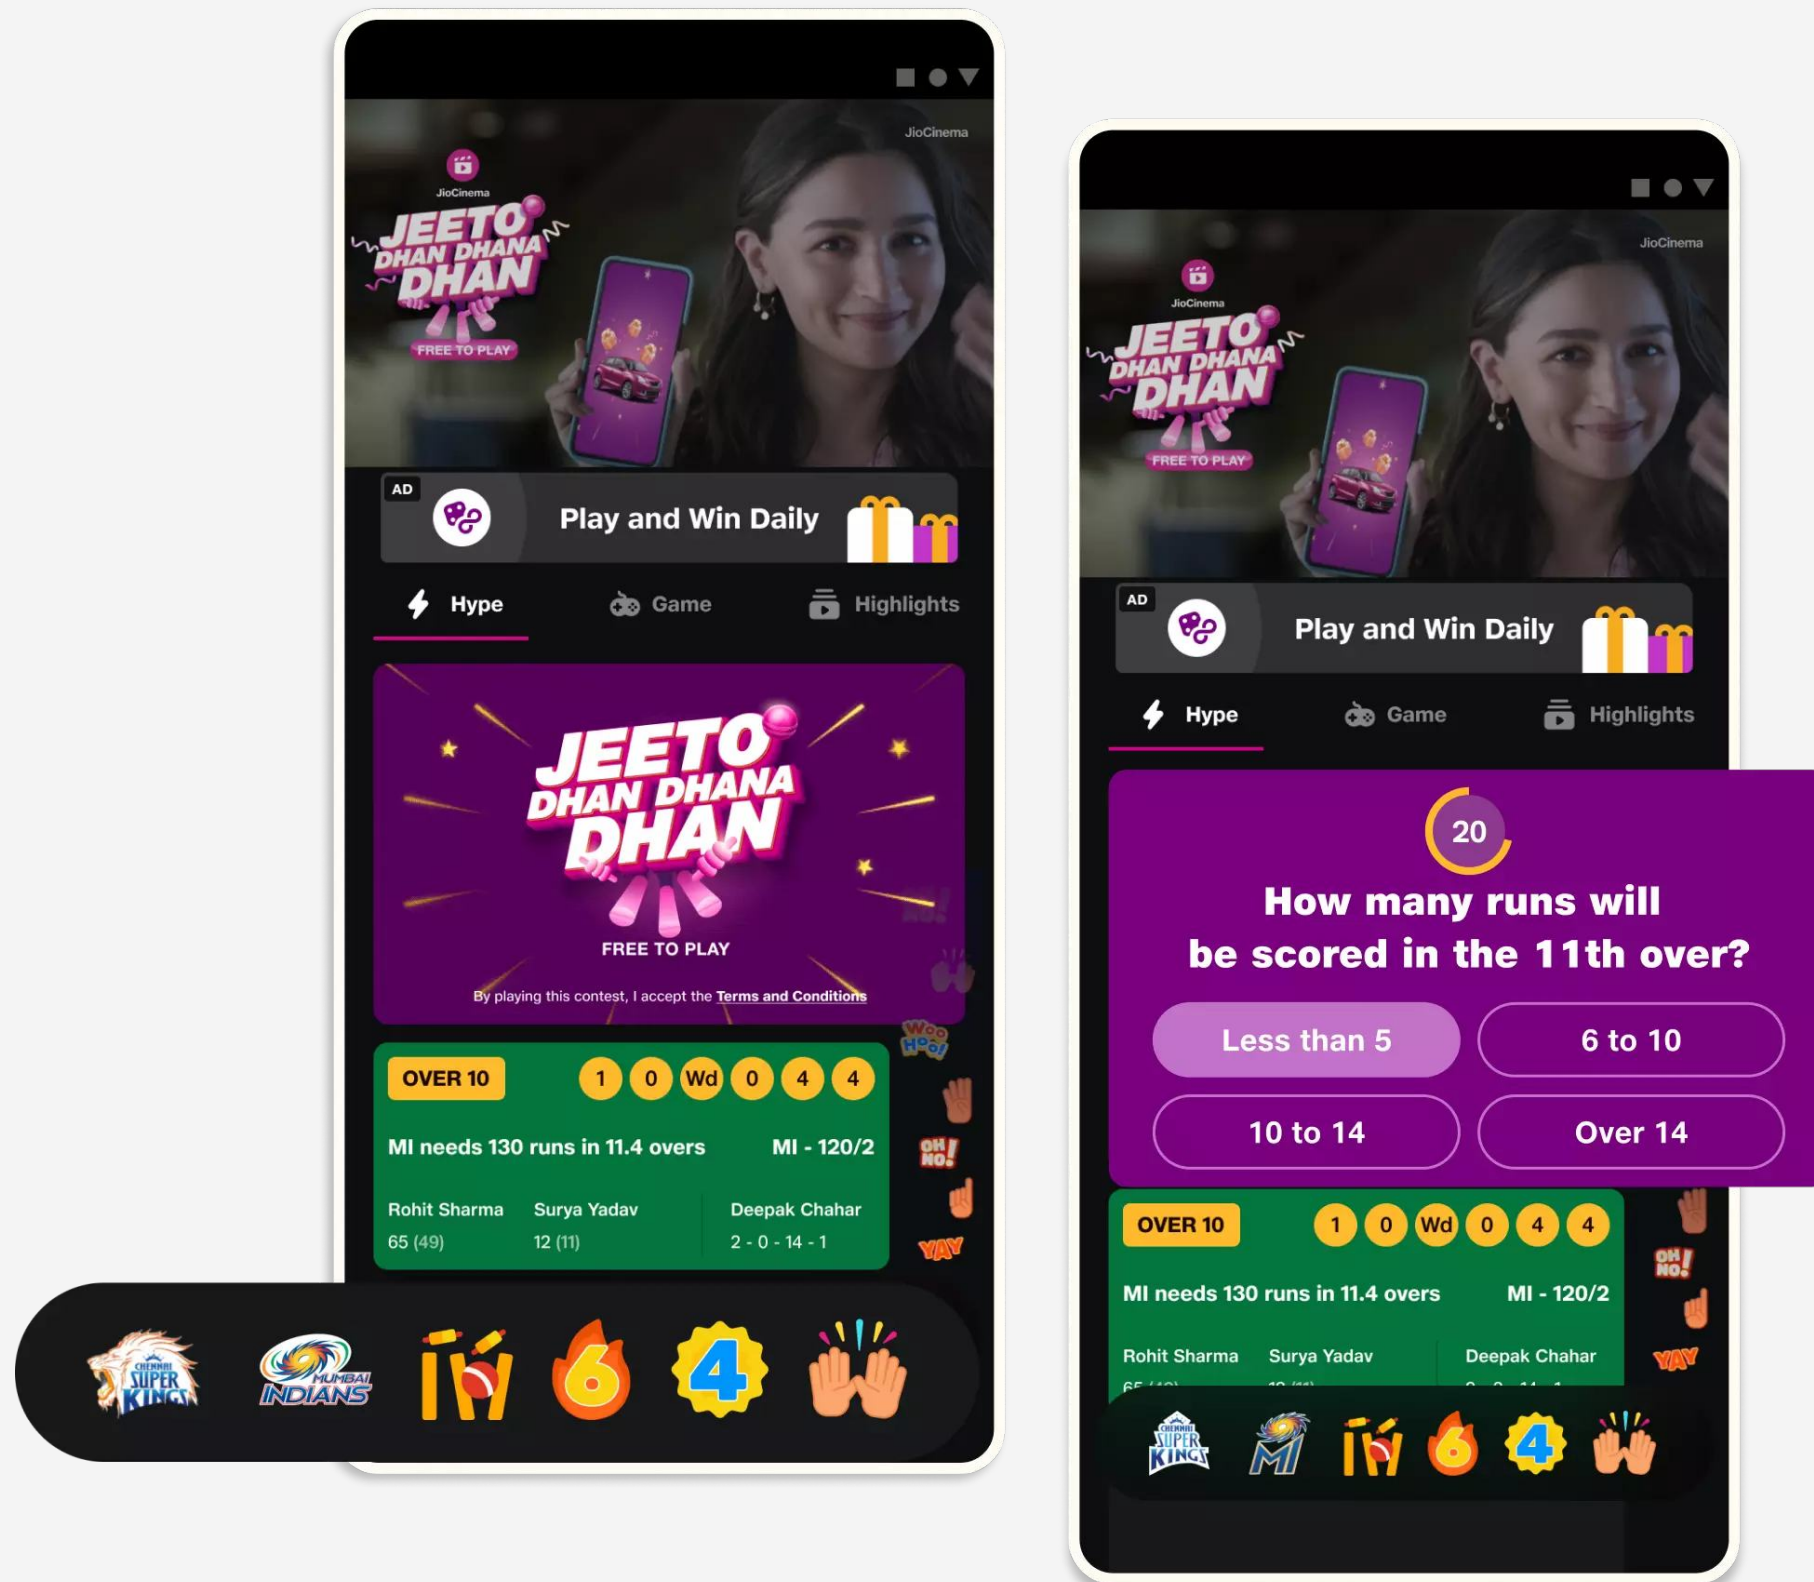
JioCinema

JioCinema
JEETO DHAN DHANA DHAN
FREE TO PLAY

AD
Play and Win Daily

Hype Game Highlights

JEETO DHAN DHANA DHAN
FREE TO PLAY
By playing this contest, I accept the Terms and Conditions

WOO HOO!

OVER 10 1 0 Wd 0 4 4
MI needs 130 runs in 11.4 overs MI - 120/2
Rohit Sharma 65 (49)
Surya Yadav 12 (11)
Deepak Chahar 2 - 0 - 14 - 1

OH NO!
YAY

CHENNAI SUPER KINGS
MUMBAI INDIANS
6
4

JioCinema
JioCinema
JEETO DHAN DHANA DHAN
FREE TO PLAY

AD
Play and Win Daily

Hype Game Highlights

20
How many runs will be scored in the 11th over?
Less than 5
6 to 10
10 to 14
Over 14

OVER 10 1 0 Wd 0 4 4
MI needs 130 runs in 11.4 overs MI - 120/2
Rohit Sharma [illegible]
Surya Yadav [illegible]
Deepak Chahar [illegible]

OH NO!
YAY

CHENNAI SUPER KINGS
MI
6
4